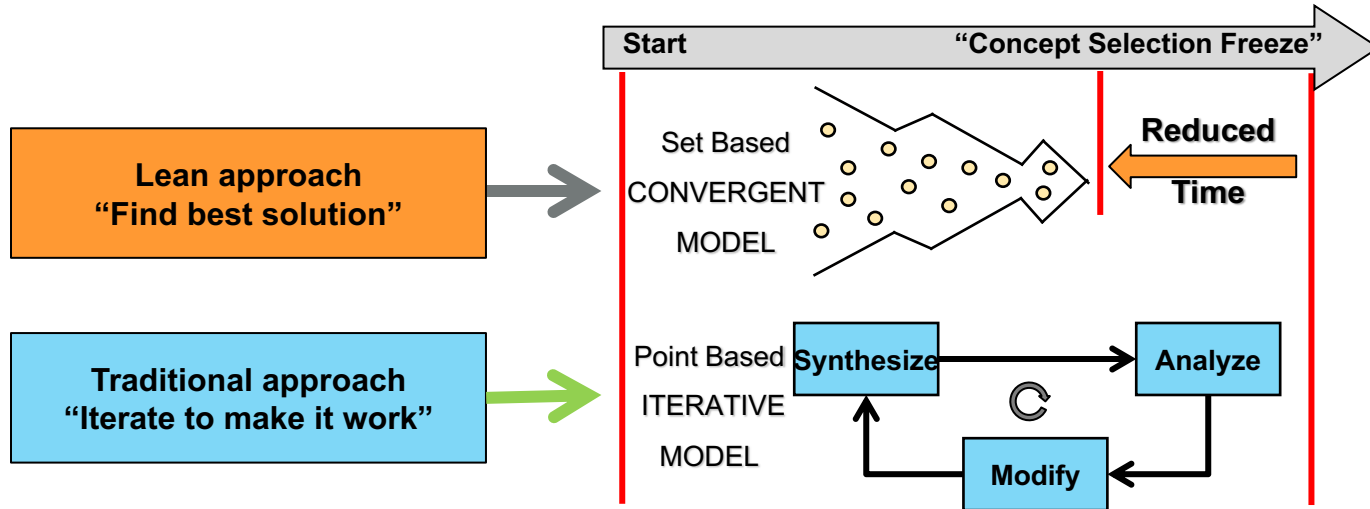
Start "Concept Selection Freeze"

Lean approach
"Find best solution"

Set Based
CONVERGENT
MODEL

Reduced
Time

Traditional approach
"Iterate to make it work"

Point Based
ITERATIVE
MODEL

Synthesize

Analyze

Modify